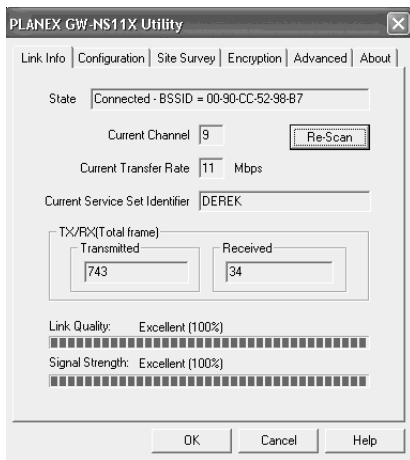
PLANEX GW-NS11X Utility

Link Info | Configuration | Site Survey | Encryption | Advanced | About

State Connected - BSSID = 00-90-CC-52-98-B7

Current Channel 9

Re-Scan

Current Transfer Rate 11 Mbps

Current Service Set Identifier DEREK

TX/RX(Total frame)

Transmitted 743

Received 34

Link Quality: Excellent (100%)

Signal Strength: Excellent (100%)

OK Cancel Help